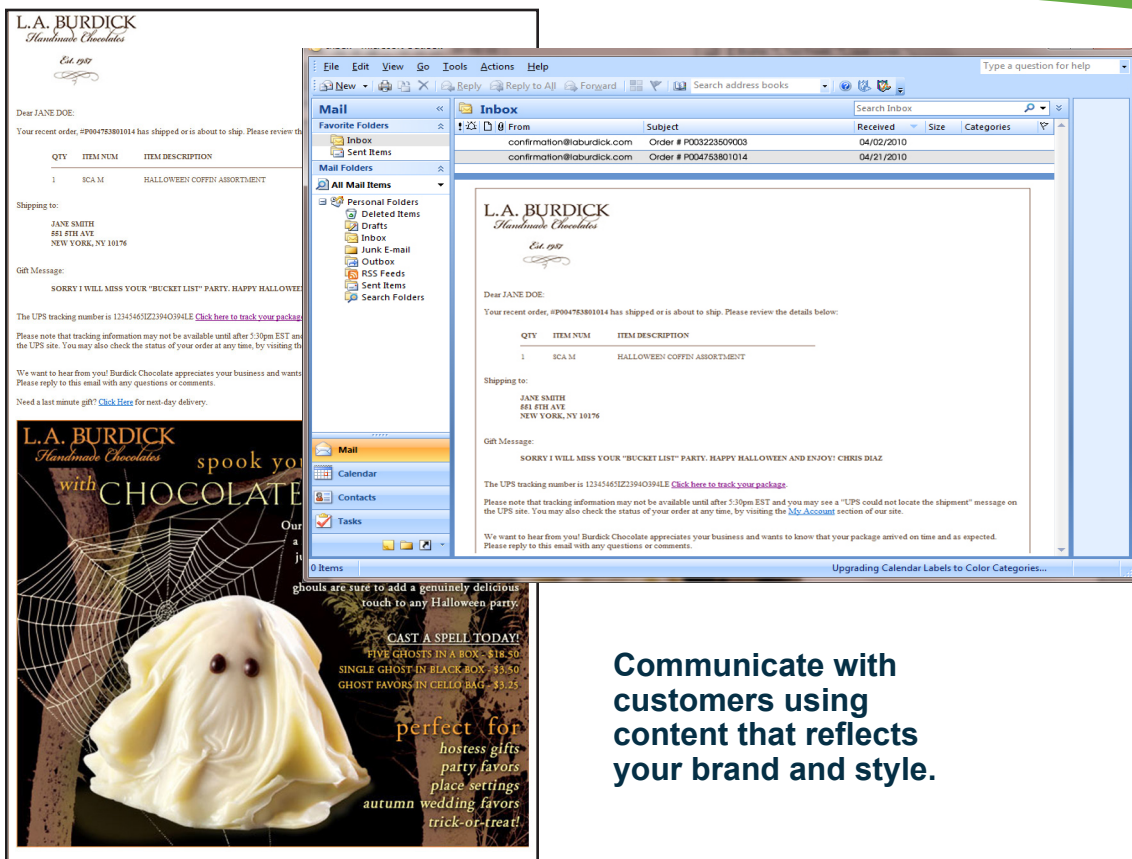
L.A. BURDICK
Handmade Chocolates
Est. 1987

Dear JANE DOE:

Your recent order, #P004753801014 has shipped or is about to ship. Please review th

| QTY | ITEM NUM | ITEM DESCRIPTION |
|---|---|---|
| 1 | SCA M | HALLOWEEN COFFIN ASSORTMENT |

Shipping to:

JANE SMITH
551 5TH AVE
NEW YORK, NY 10176

Gift Message:

SORRY I WILL MISS YOUR "BUCKET LIST" PARTY. HAPPY HALLOWE

The UPS tracking number is 12345465IZ2394O394LE Click here to track your packag

Please note that tracking information may not be available until after 5:30pm EST an the UPS site. You may also check the status of your order at any time, by visiting th

We want to hear from you! Burdick Chocolate appreciates your business and wants Please reply to this email with any questions or comments.

Need a last minute gift? Click Here for next-day delivery.

L.A. BURDICK
Handmade Chocolates
spook you with CHOCOLATE
Our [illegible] a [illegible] j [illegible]
ghouls are sure to add a genuinely delicious touch to any Halloween party.
CAST A SPELL TODAY!
FIVE GHOSTS IN A BOX - $18.50
SINGLE GHOST IN BLACK BOX - $3.50
GHOST FAVORS IN CELLO BAG - $3.25
perfect for
hostess gifts
party favors
place settings
autumn wedding favors
trick-or-treat!

File Edit View Go Tools Actions Help
Type a question for help
New Reply Reply to All Forward Search address books
Mail
Favorite Folders
Inbox
Sent Items
Mail Folders
All Mail Items
Personal Folders
Deleted Items
Drafts
Inbox
Junk E-mail
Outbox
RSS Feeds
Sent Items
Search Folders
Mail
Calendar
Contacts
Tasks
Inbox
Search Inbox

| From | Subject | Received | Size | Categories |
|---|---|---|---|---|
| confirmation@laburdick.com | Order # P003223509003 | 04/02/2010 | | |
| confirmation@laburdick.com | Order # P004753801014 | 04/21/2010 | | |

L.A. BURDICK
Handmade Chocolates
Est. 1987

Dear JANE DOE:

Your recent order, #P004753801014 has shipped or is about to ship. Please review the details below:

| QTY | ITEM NUM | ITEM DESCRIPTION |
|---|---|---|
| 1 | SCA M | HALLOWEEN COFFIN ASSORTMENT |

Shipping to:

JANE SMITH
551 5TH AVE
NEW YORK, NY 10176

Gift Message:

SORRY I WILL MISS YOUR "BUCKET LIST" PARTY. HAPPY HALLOWEEN AND ENJOY! CHRIS DIAZ

The UPS tracking number is 12345465IZ2394O394LE Click here to track your package.

Please note that tracking information may not be available until after 5:30pm EST and you may see a "UPS could not locate the shipment" message on the UPS site. You may also check the status of your order at any time, by visiting the My Account section of our site.

We want to hear from you! Burdick Chocolate appreciates your business and wants to know that your package arrived on time and as expected. Please reply to this email with any questions or comments.

0 Items
Upgrading Calendar Labels to Color Categories...

Communicate with customers using content that reflects your brand and style.